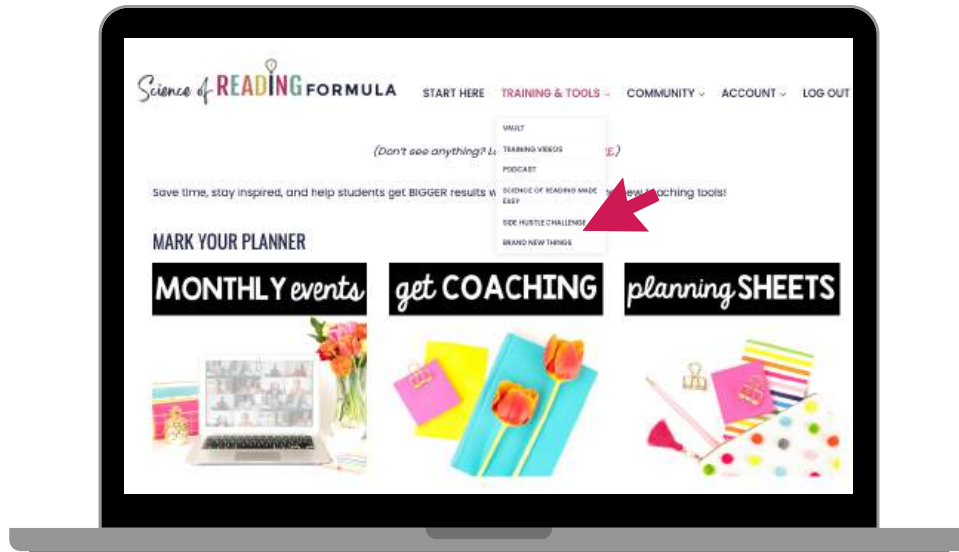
Science of READING FORMULA

START HERE TRAINING & TOOLS COMMUNITY ACCOUNT LOG OUT

VAULT
TRAINING VIDEOS
PODCAST
SCIENCE OF READING MADE EASY
SIDE HUSTLE CHALLENGE
BRAND NEW THINGS

(Don't see anything? L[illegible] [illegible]E.)

Save time, stay inspired, and help students get BIGGER results w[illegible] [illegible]ew coaching tools!

MARK YOUR PLANNER

MONTHLY events

get COACHING

planning SHEETS